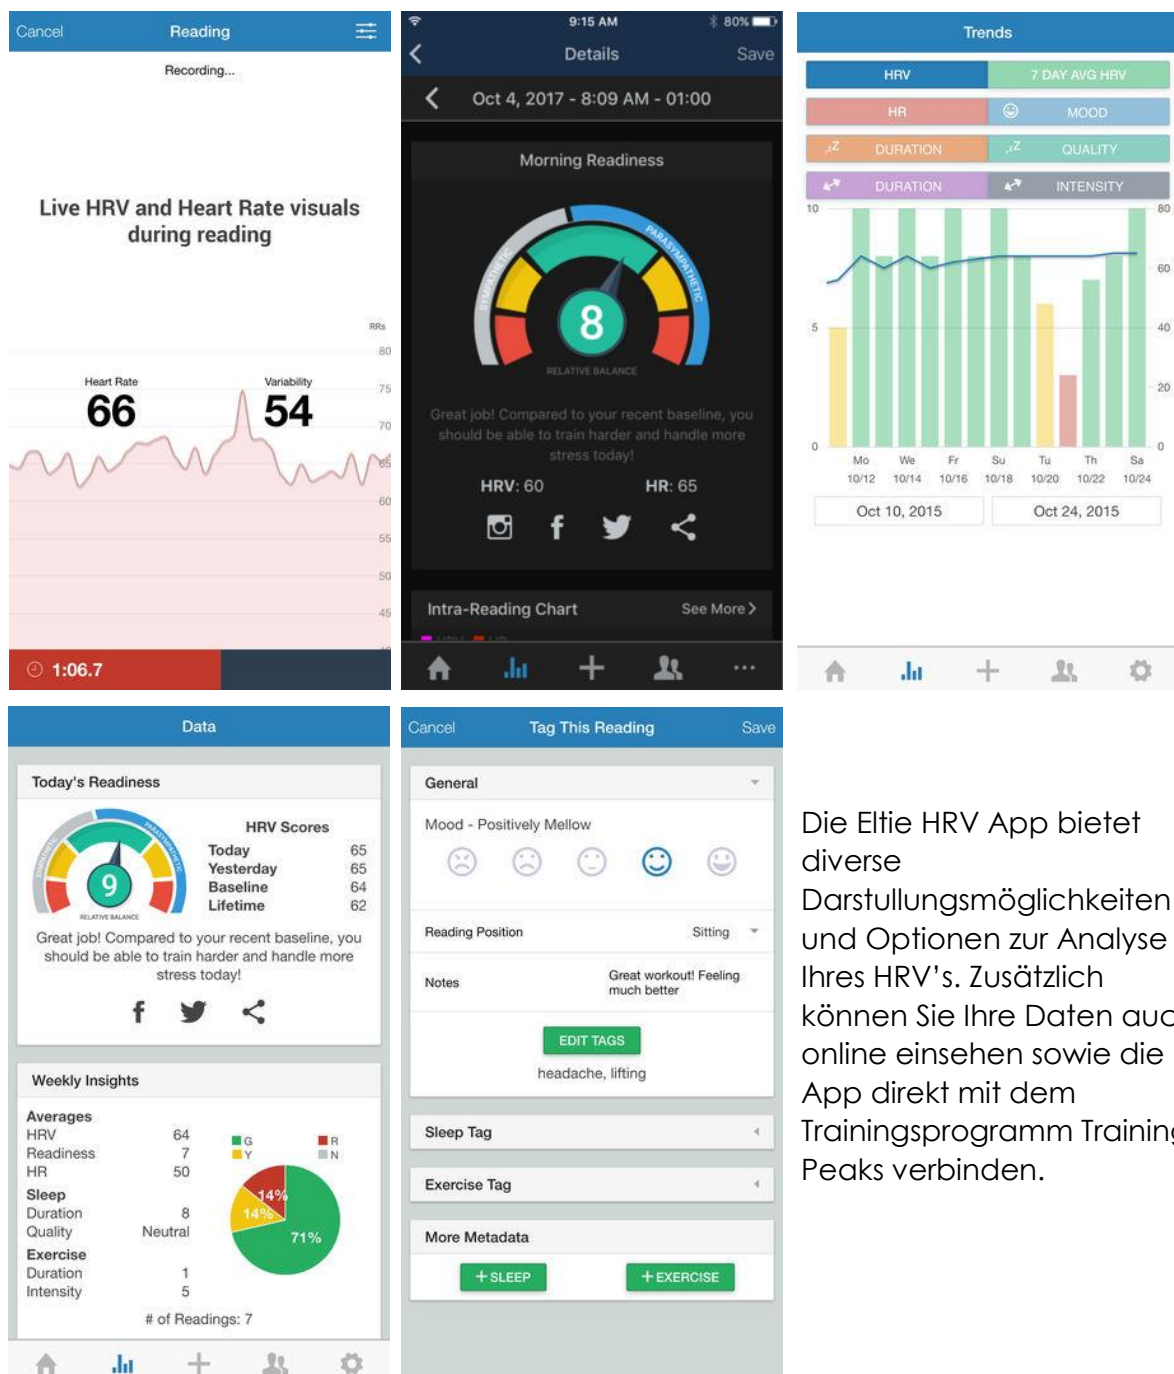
Cancel Reading

Recording...

Live HRV and Heart Rate visuals during reading

RRs
80
75
70
65
60
55
50
45

Heart Rate
66

Variability
54

1:06.7

9:15 AM 80%

Details Save

Oct 4, 2017 - 8:09 AM - 01:00

Morning Readiness

SYMPATHETIC PARASYMPATHETIC

8

RELATIVE BALANCE

Great job! Compared to your recent baseline, you should be able to train harder and handle more stress today!

HRV: 60 HR: 65

Intra-Reading Chart See More

Trends

HRV 7 DAY AVG HRV
HR MOOD
DURATION QUALITY
DURATION INTENSITY

10 80
60
5 40
20
0 0

Mo We Fr Su Tu Th Sa
10/12 10/14 10/16 10/18 10/20 10/22 10/24

Oct 10, 2015 Oct 24, 2015

Data

Today's Readiness

9

RELATIVE BALANCE

HRV Scores
| | |
|---|---|
| Today | 65 |
| Yesterday | 65 |
| Baseline | 64 |
| Lifetime | 62 |

Great job! Compared to your recent baseline, you should be able to train harder and handle more stress today!

Weekly Insights

Averages
| | |
|---|---|
| HRV | 64 |
| Readiness | 7 |
| HR | 50 |

Sleep
| | |
|---|---|
| Duration | 8 |
| Quality | Neutral |

Exercise
| | |
|---|---|
| Duration | 1 |
| Intensity | 5 |

G Y R N

14% 14% 71%

# of Readings: 7

Cancel Tag This Reading Save

General

Mood - Positively Mellow

Reading Position Sitting

Notes Great workout! Feeling much better

EDIT TAGS

headache, lifting

Sleep Tag

Exercise Tag

More Metadata

+SLEEP +EXERCISE

Die Eltie HRV App bietet diverse Darstellungsmöglichkeiten und Optionen zur Analyse Ihres HRV's. Zusätzlich können Sie Ihre Daten auc online einsehen sowie die App direkt mit dem Trainingsprogramm Training Peaks verbinden.